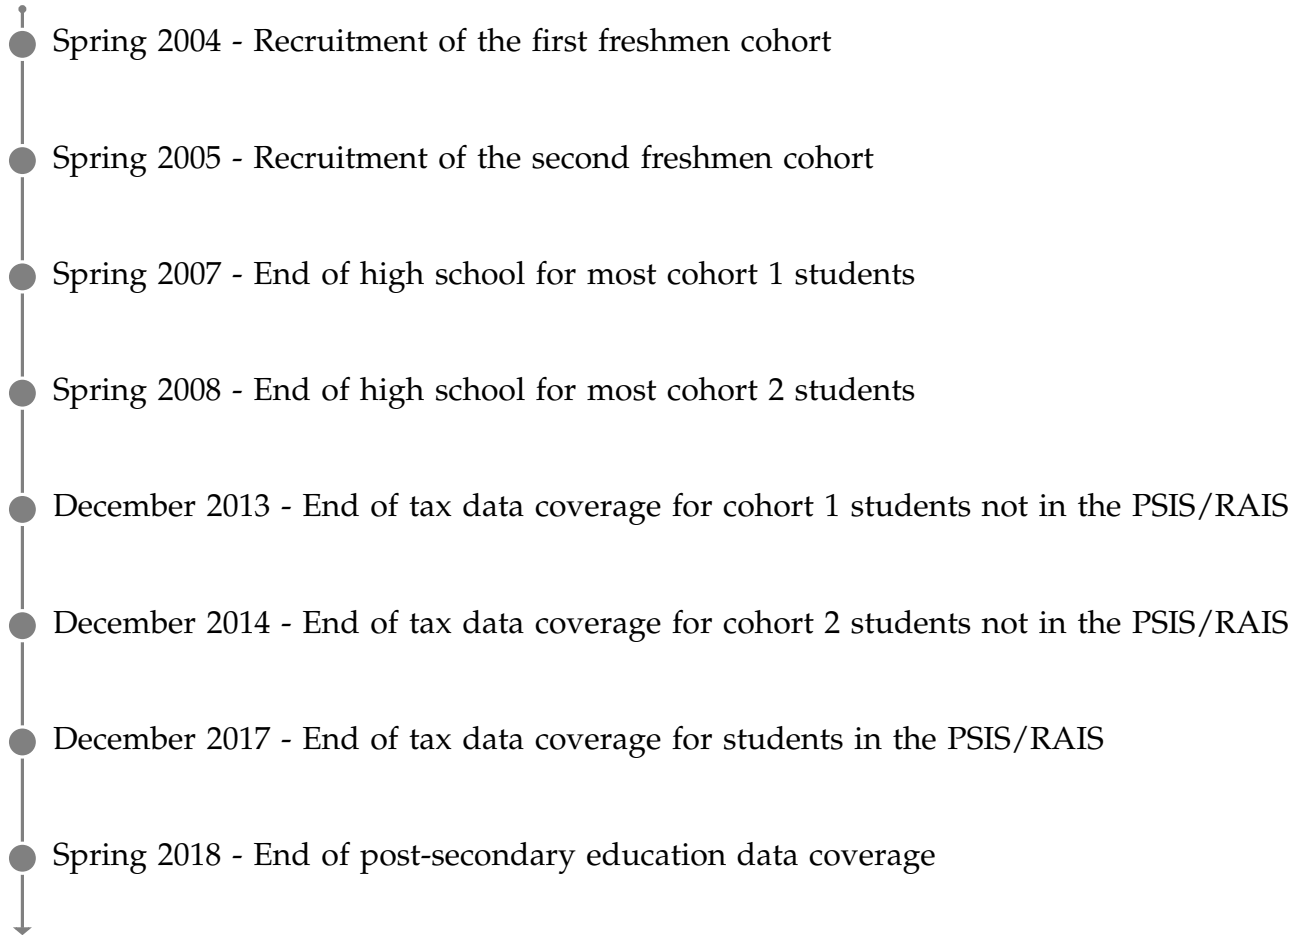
Spring 2004 - Recruitment of the first freshmen cohort

Spring 2005 - Recruitment of the second freshmen cohort

Spring 2007 - End of high school for most cohort 1 students

Spring 2008 - End of high school for most cohort 2 students

December 2013 - End of tax data coverage for cohort 1 students not in the PSIS/RAIS

December 2014 - End of tax data coverage for cohort 2 students not in the PSIS/RAIS

December 2017 - End of tax data coverage for students in the PSIS/RAIS

Spring 2018 - End of post-secondary education data coverage